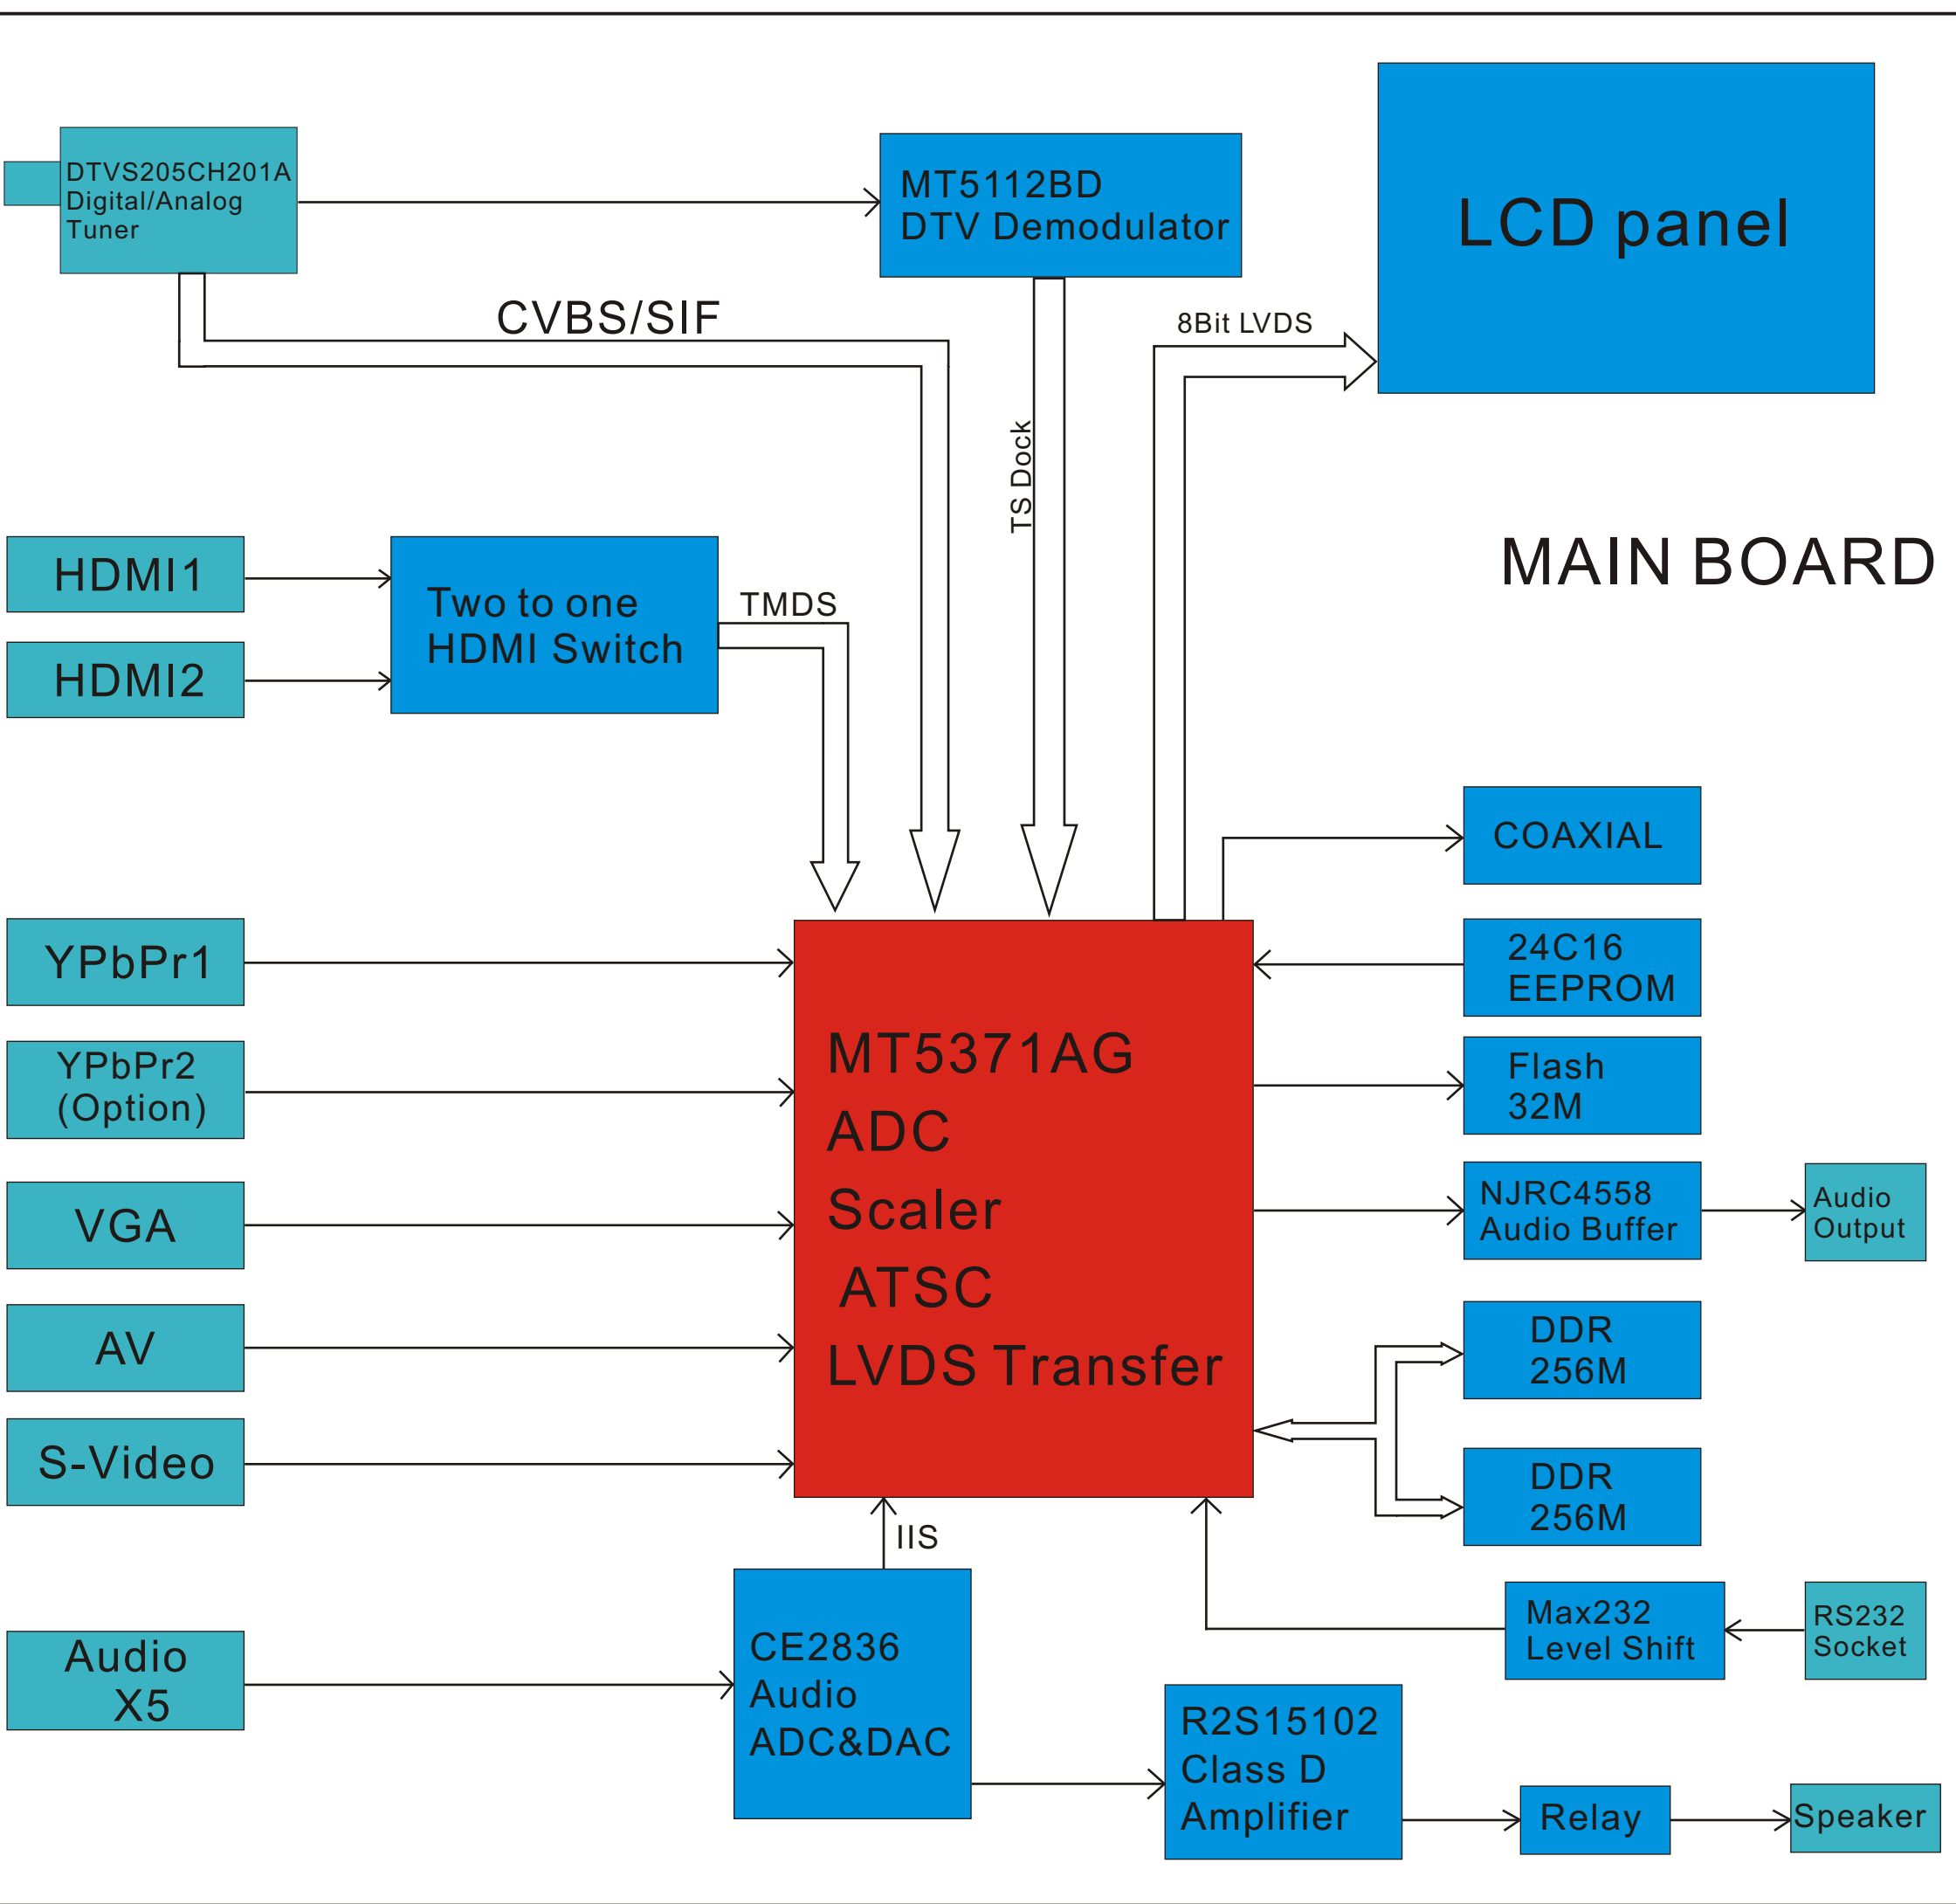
DTVS205CH201A
Digital/Analog
Tuner

MT5112BD
DTV Demodulator

LCD panel

CVBS/SIF

TS Dock

8Bit LVDS

MAIN BOARD

HDMI1

HDMI2

Two to one
HDMI Switch

TMDS

COAXIAL

YPbPr1

24C16
EEPROM

YPbPr2
(Option)

MT5371AG
ADC
Scaler
ATSC
LVDS Transfer

Flash
32M

VGA

NJRC4558
Audio Buffer

Audio
Output

AV

DDR
256M

S-Video

DDR
256M

IIS

Max232
Level Shift

RS232
Socket

Audio
X5

CE2836
Audio
ADC&DAC

R2S15102
Class D
Amplifier

Relay

Speaker